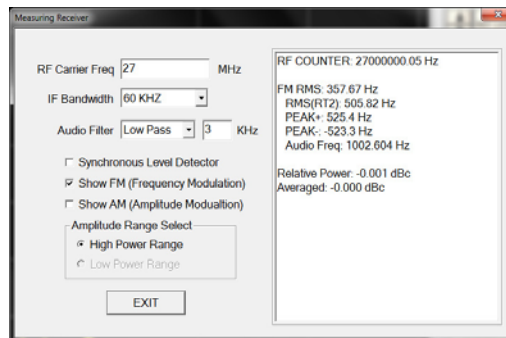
Measuring Receiver

RF Carrier Freq 27 MHz

IF Bandwidth 60 KHZ

Audio Filter Low Pass 3 KHz

Synchronous Level Detector

Show FM (Frequency Modulation)

Show AM (Amplitude Modualtion)

Amplitude Range Select

High Power Range

Low Power Range

EXIT

RF COUNTER: 27000000.05 Hz

FM RMS: 357.67 Hz
RMS(RT2): 505.82 Hz
PEAK+: 525.4 Hz
PEAK-: -523.3 Hz
Audio Freq: 1002.604 Hz

Relative Power: -0.001 dBc
Averaged: -0.000 dBc